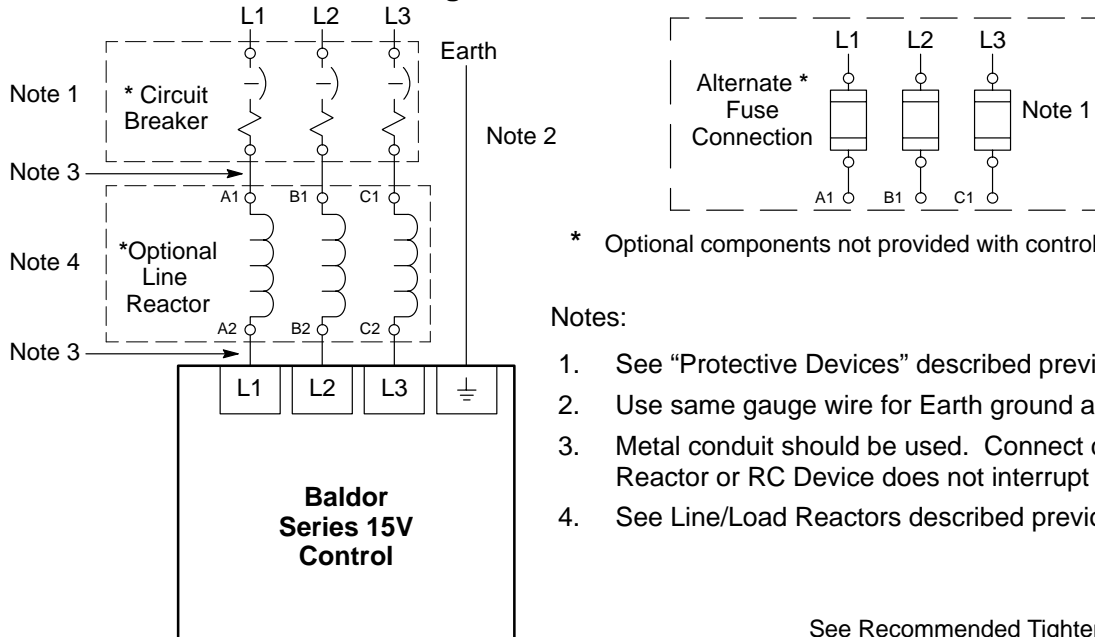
L1 L2 L3

Earth

Note 1

* Circuit Breaker

Note 2

Note 3

A1 B1 C1

Note 4

*Optional Line Reactor

A2 B2 C2

Note 3

L1 L2 L3 ⏚

Baldor Series 15V Control

L1 L2 L3

Alternate * Fuse Connection

Note 1

A1 B1 C1

* Optional components not provided with control

Notes:

1. See “Protective Devices” described previ

2. Use same gauge wire for Earth ground a

3. Metal conduit should be used. Connect c Reactor or RC Device does not interrupt

4. See Line/Load Reactors described previo

See Recommended Tighten